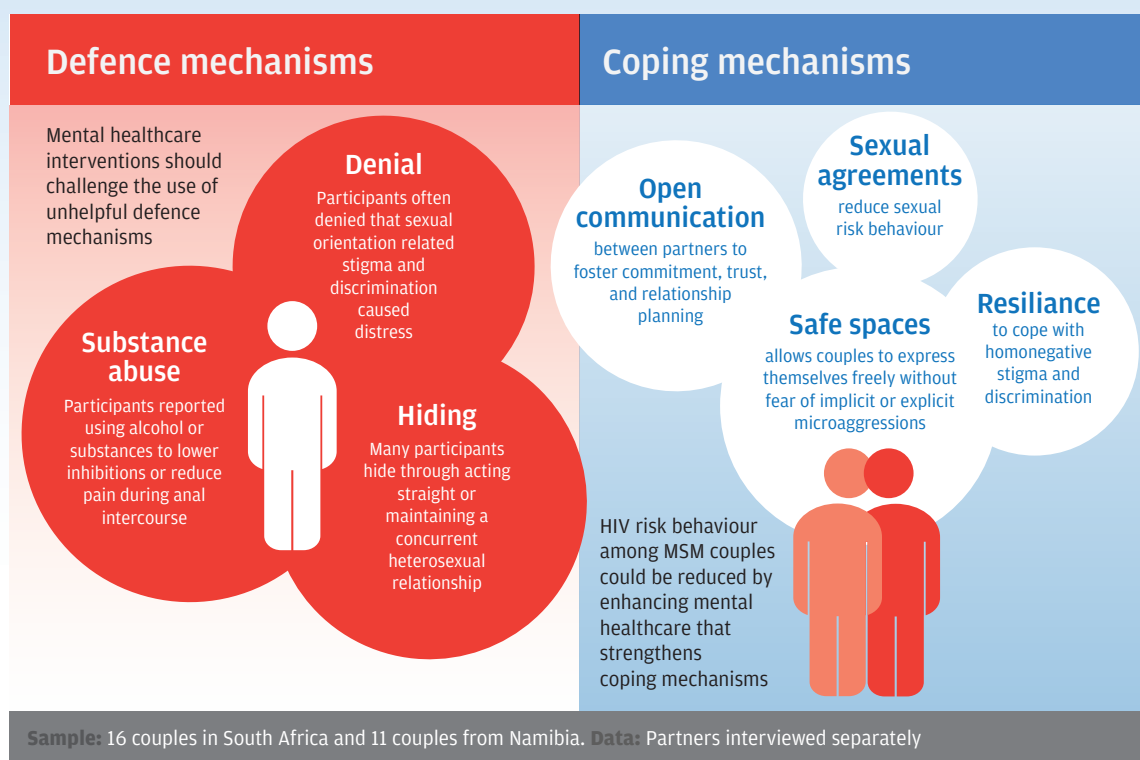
Defence mechanisms

Coping mechanisms

Mental healthcare interventions should challenge the use of unhelpful defence mechanisms

Denial
Participants often denied that sexual orientation related stigma and discrimination caused distress

Substance abuse
Participants reported using alcohol or substances to lower inhibitions or reduce pain during anal intercourse

Hiding
Many participants hide through acting straight or maintaining a concurrent heterosexual relationship

Open communication
between partners to foster commitment, trust, and relationship planning

Sexual agreements
reduce sexual risk behaviour

Safe spaces
allows couples to express themselves freely without fear of implicit or explicit microaggressions

Resiliance
to cope with homonegative stigma and discrimination

HIV risk behaviour among MSM couples could be reduced by enhancing mental healthcare that strengthens coping mechanisms

Sample: 16 couples in South Africa and 11 couples from Namibia. Data: Partners interviewed separately